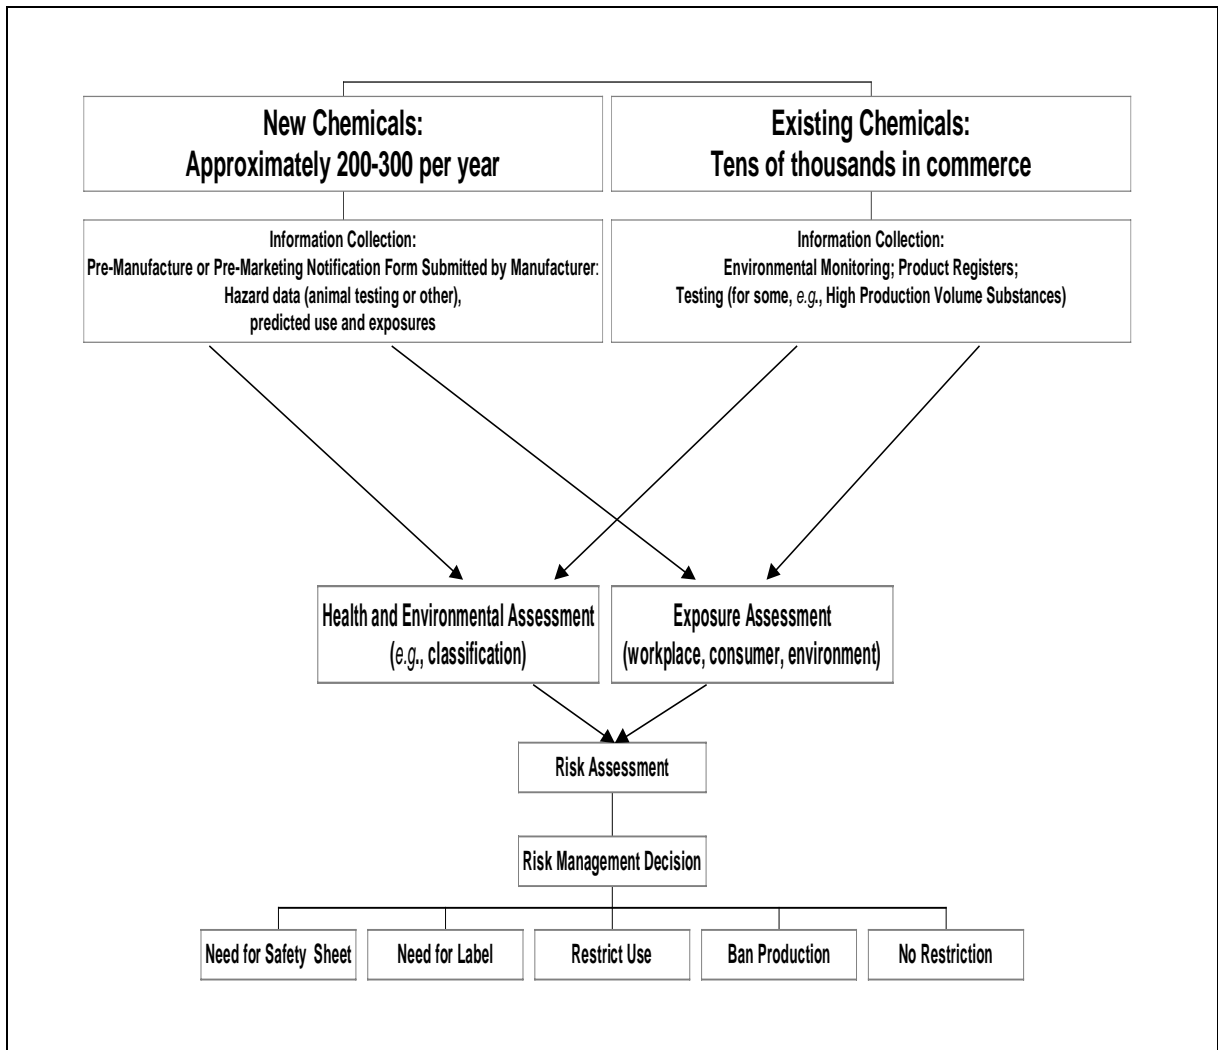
New Chemicals:
Approximately 200-300 per year

Existing Chemicals:
Tens of thousands in commerce

Information Collection:
Pre-Manufacture or Pre-Marketing Notification Form Submitted by Manufacturer:
Hazard data (animal testing or other),
predicted use and exposures

Information Collection:
Environmental Monitoring; Product Registers;
Testing (for some, e.g., High Production Volume Substances)

Health and Environmental Assessment
(e.g., classification)

Exposure Assessment
(workplace, consumer, environment)

Risk Assessment

Risk Management Decision

Need for Safety Sheet

Need for Label

Restrict Use

Ban Production

No Restriction